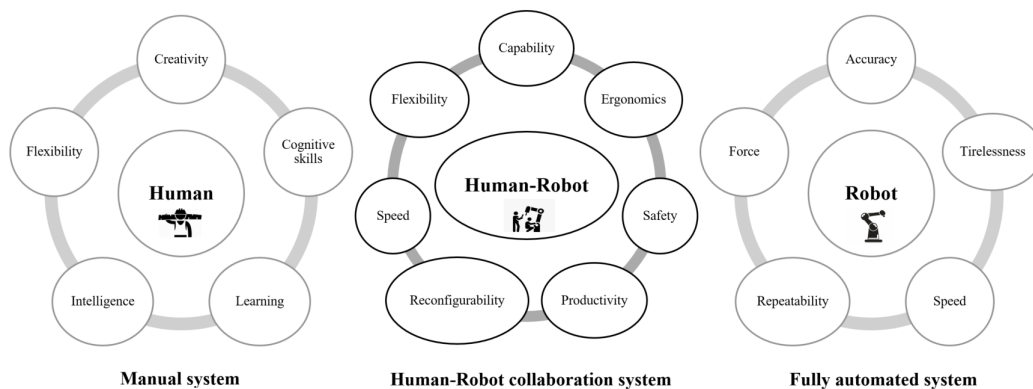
Creativity

Flexibility

Human

Cognitive skills

Intelligence

Learning

Manual system

Capability

Flexibility

Ergonomics

Human-Robot

Speed

Safety

Reconfigurability

Productivity

Human-Robot collaboration system

Accuracy

Force

Robot

Tirelessness

Repeatability

Speed

Fully automated system